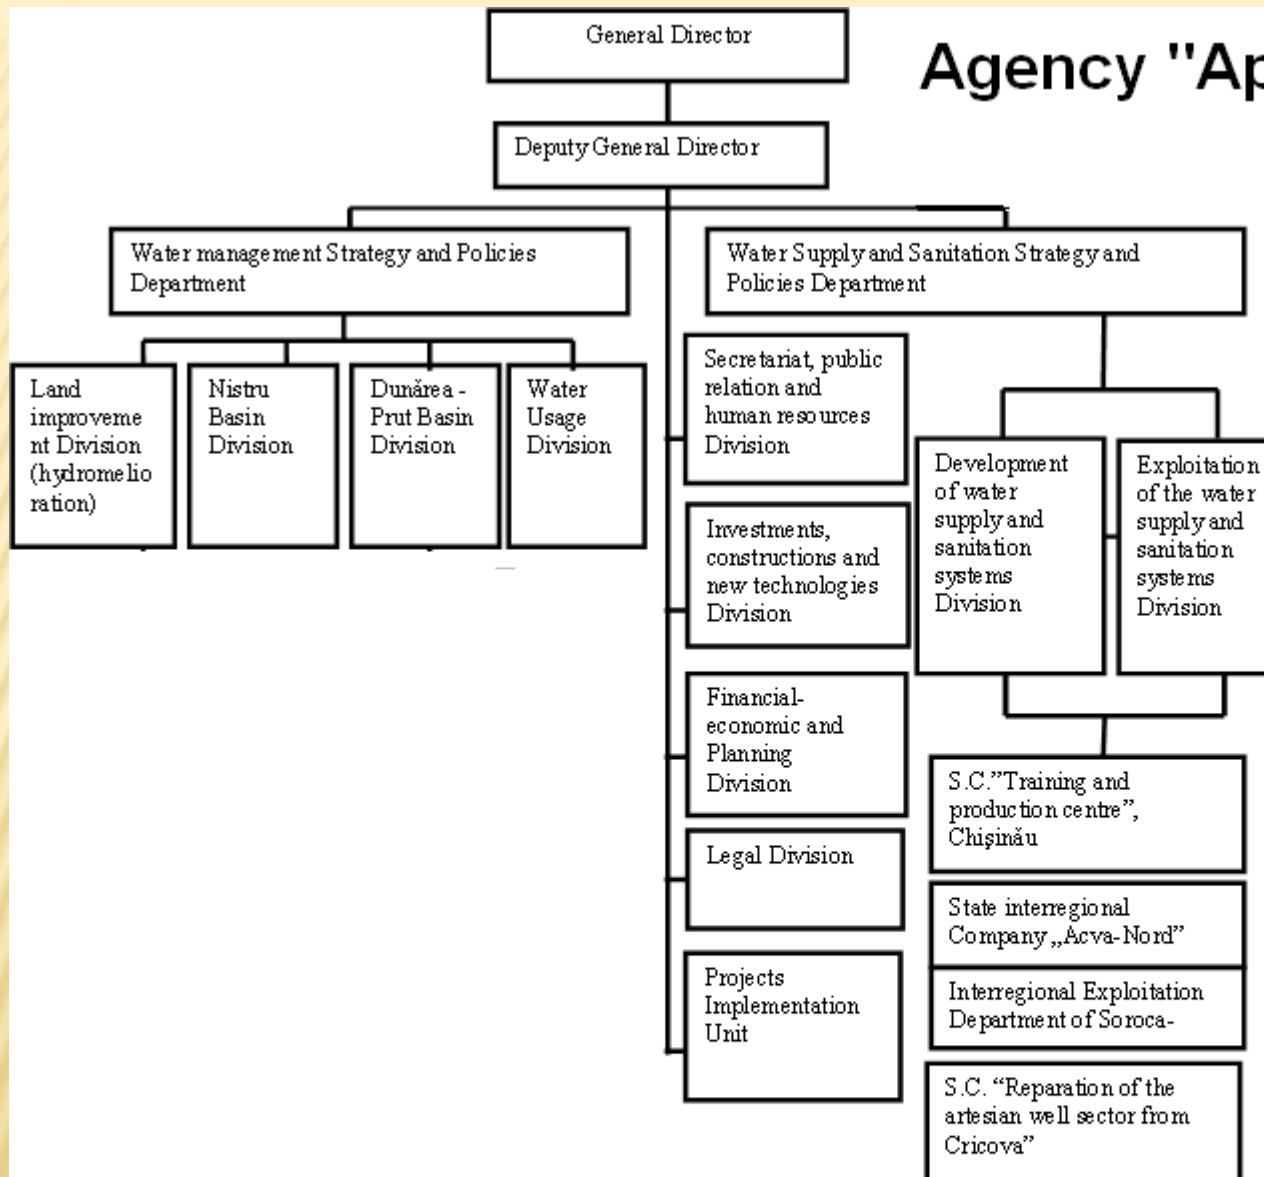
Agency "Ap

General Director

Deputy General Director

Water management Strategy and Policies Department

Water Supply and Sanitation Strategy and Policies Department

Land improvement Division (hydromelioration)

Nistru Basin Division

Dunărea - Prut Basin Division

Water Usage Division

Secretariat, public relation and human resources Division

Investments, constructions and new technologies Division

Financial-economic and Planning Division

Legal Division

Projects Implementation Unit

Development of water supply and sanitation systems Division

Exploitation of the water supply and sanitation systems Division

S.C."Training and production centre", Chişinău

State interregional Company „Acva-Nord"

Interregional Exploitation Department of Soroca-

S.C. "Reparation of the artesian well sector from Cricova"